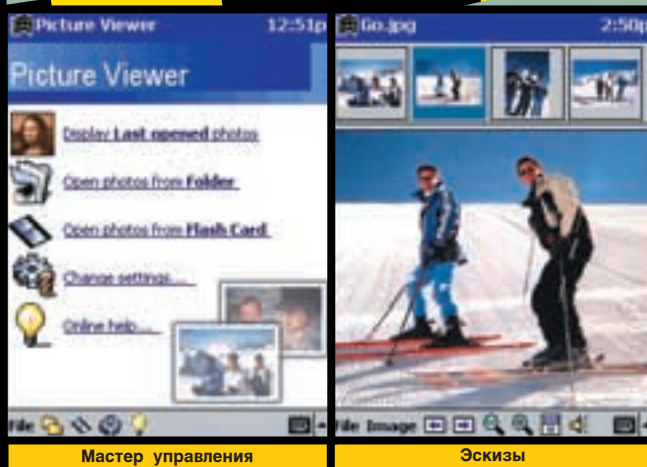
Picture Viewer 12:51p

Picture Viewer

Display Last opened photos

Open photos from Folder

Open photos from Flash Card

Change settings...

Online help...

File

Мастер управления

Go.jpg 2:50p

File Image

Эскизы